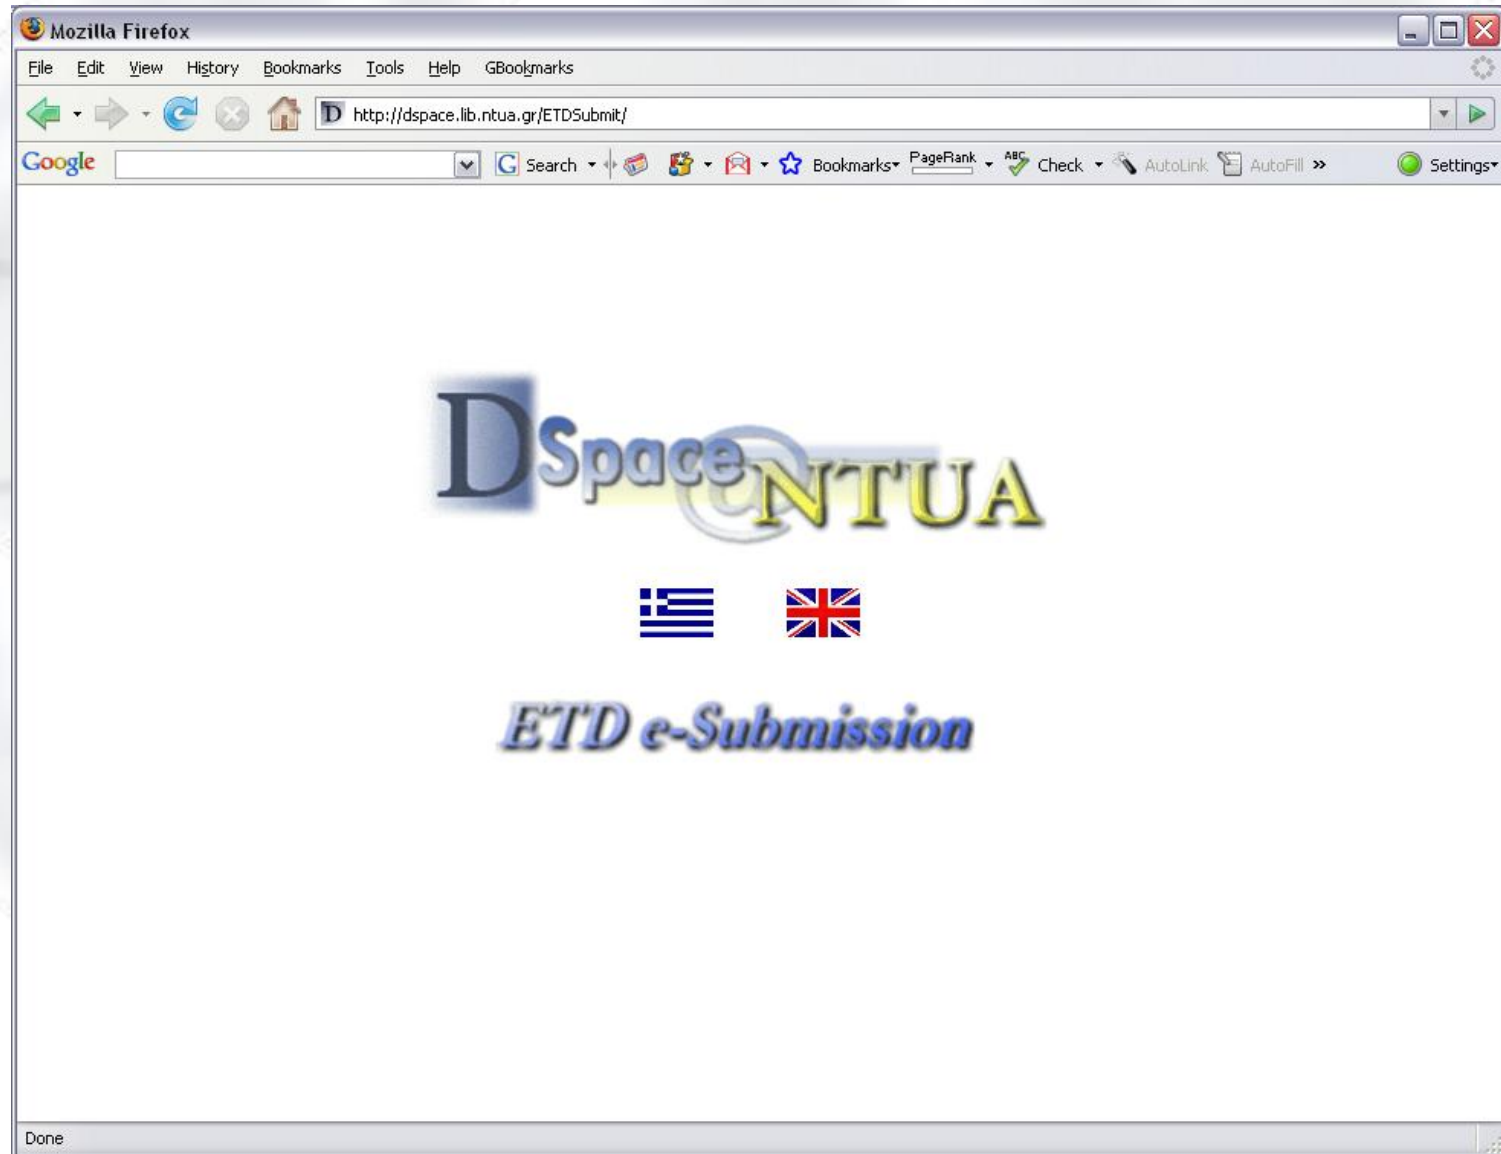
Mozilla Firefox

File Edit View History Bookmarks Tools Help GBookmarks

http://dspace.lib.ntua.gr/ETDSubmit/

Google Search Bookmarks PageRank Check AutoLink AutoFill » Settings

DSpace NTUA

ETD e-Submission

Done